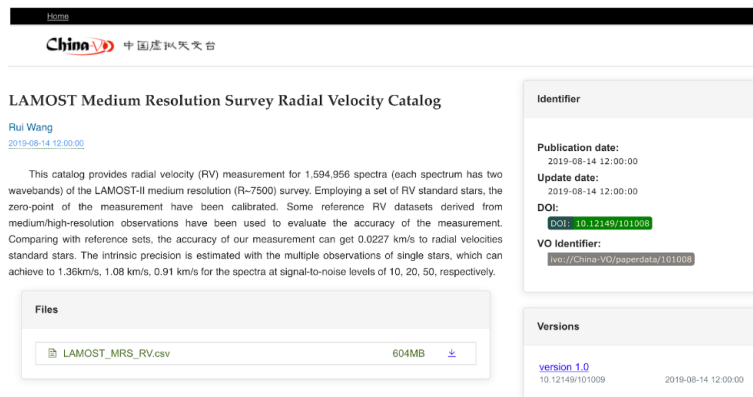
Home

China-VO 中国虚拟天文台

LAMOST Medium Resolution Survey Radial Velocity Catalog

Rui Wang
2019-08-14 12:00:00

This catalog provides radial velocity (RV) measurement for 1,594,956 spectra (each spectrum has two wavebands) of the LAMOST-II medium resolution (R~7500) survey. Employing a set of RV standard stars, the zero-point of the measurement have been calibrated. Some reference RV datasets derived from medium/high-resolution observations have been used to evaluate the accuracy of the measurement. Comparing with reference sets, the accuracy of our measurement can get 0.0227 km/s to radial velocities standard stars. The intrinsic precision is estimated with the multiple observations of single stars, which can achieve to 1.36km/s, 1.08 km/s, 0.91 km/s for the spectra at signal-to-noise levels of 10, 20, 50, respectively.

Files

LAMOST_MRS_RV.csv 604MB

Identifier

Publication date:
2019-08-14 12:00:00
Update date:
2019-08-14 12:00:00
DOI:
DOI: 10.12149/101008
VO Identifier:
ivo://China-VO/paperdata/101008

Versions

version 1.0
10.12149/101009 2019-08-14 12:00:00